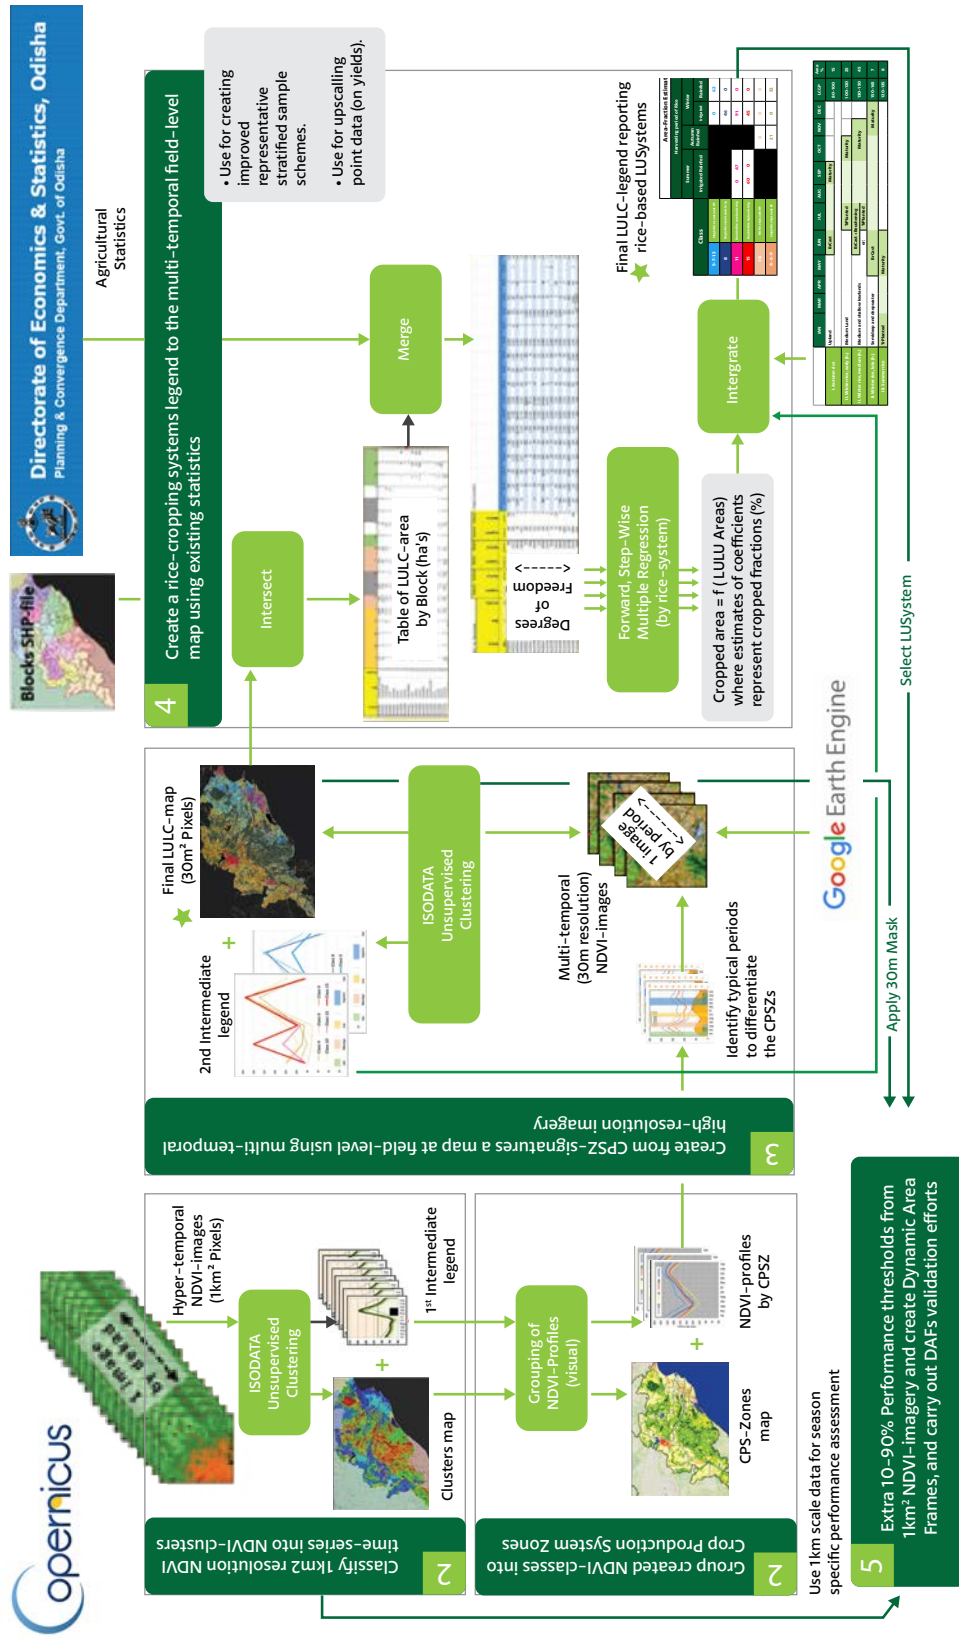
Directorate of Economics & Statistics, Odisha
Planning & Convergence Department, Govt. of Odisha

Blocks SHP-file

Agricultural Statistics

• Use for creating improved representative stratified sample schemes.
• Use for upscalling point data (on yields).

4 Create a rice-cropping systems legend to the multi-temporal field-level map using existing statistics

Intersect

Merge

Table of LULC-area by Block (ha's)

Degrees of Freedom <----->

Forward, Step-Wise Multiple Regression (by rice-system)

Cropped area = f ( LULU Areas) where estimates of coefficients represent cropped fractions (%)

Intergrate

Final LULC-legend reporting rice-based LUSystems

3 Create from CPSZ-signatures a map at field-level using multi-temporal high-resolution imagery

Final LULC-map (30m² Pixels)

2nd Intermediate legend

ISODATA Unsupervised Clustering

Multi-temporal (30m resolution) NDVI-images

1 image by period <----->

Identify typical periods to differentiate the CPSZs

Google Earth Engine

Apply 30m Mask

Select LUSystem

copernicus

2 Classify 1km2 resolution NDVI time-series into NDVI-clusters

Hyper-temporal NDVI-images (1km² Pixels)

ISODATA Unsupervised Clustering

1st Intermediate legend

Clusters map

2 Group created NDVI-classes into Crop Production System Zones

Grouping of NDVI-Profiles (visual)

CPS-Zones map

NDVI-profiles by CPSZ

Use 1km scale data for season specific performance assessment

5 Extra 10-90% Performance thresholds from 1km² NDVI-imagery and create Dynamic Area Frames, and carry out DAFs validation efforts